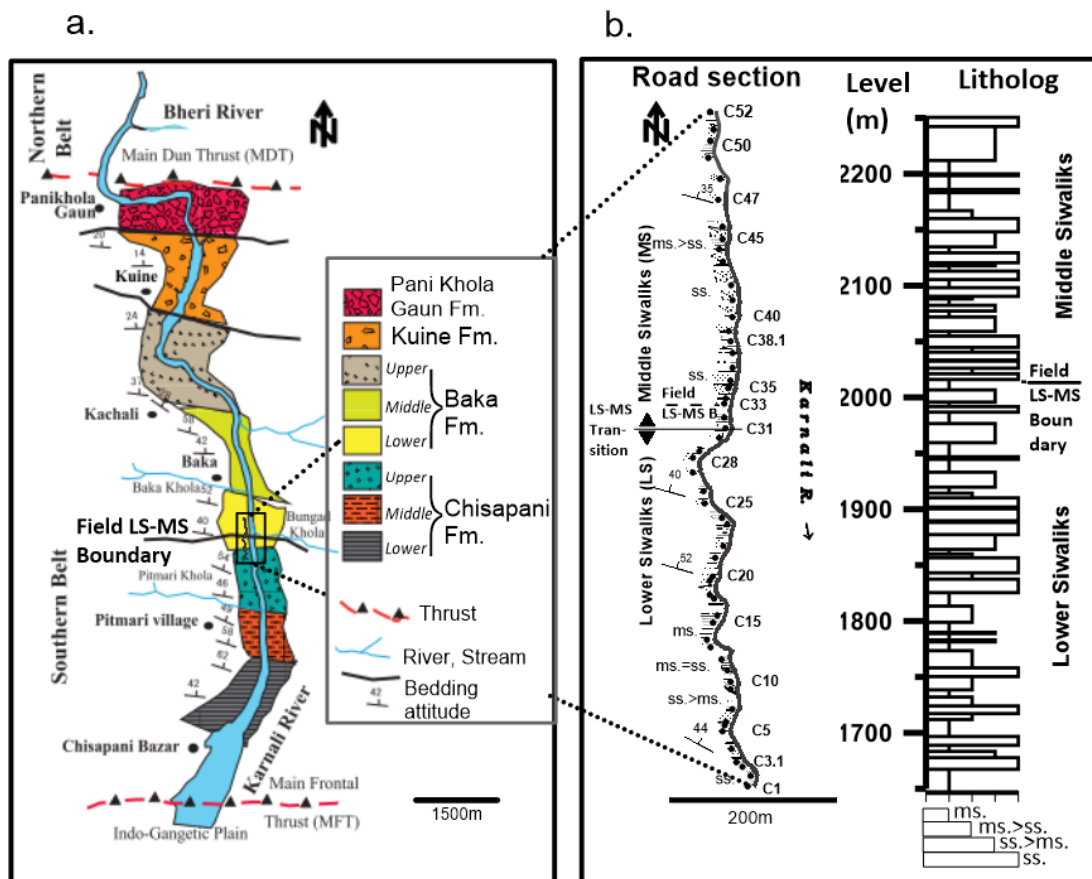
a.

b.

Bheri River

N

Northern Belt

Main Dun Thrust (MDT)

Panikhola Gaun

20

14

Kuine

24

37

Kachali

38

42

Baka

Baka Khola

52

40

Field LS-MS Boundary

Bungad Khola

54

46

Pitmari Khola

49

Pitmari village

58

62

Southern Belt

42

Chisapani Bazar

Karnali River

Main Frontal Thrust (MFT)

Indo-Gangetic Plain

1500m

Pani Khola Gaun Fm.

Kuine Fm.

Upper

Middle

Lower

Baka Fm.

Upper

Middle

Lower

Chisapani Fm.

Thrust

River, Stream

42

Bedding attitude

Road section

N

C52

C50

35

C47

C45

ms.>ss.

ss.

C40

C38.1

ss.

C35

C33

Field LS-MS B

C31

Middle Siwaliks (MS)

LS-MS Transition

Lower Siwaliks (LS)

40

C28

C25

52

C20

ms.

C15

ms.=ss.

C10

ss.>ms.

44

C5

C3.1

ss.

C1

200m

Karnali R. →

Level (m)

Litholog

2200

2100

2000

1900

1800

1700

Middle Siwaliks

Field LS-MS Boundary

Lower Siwaliks

ms.

ms.>ss.

ss.>ms.

ss.